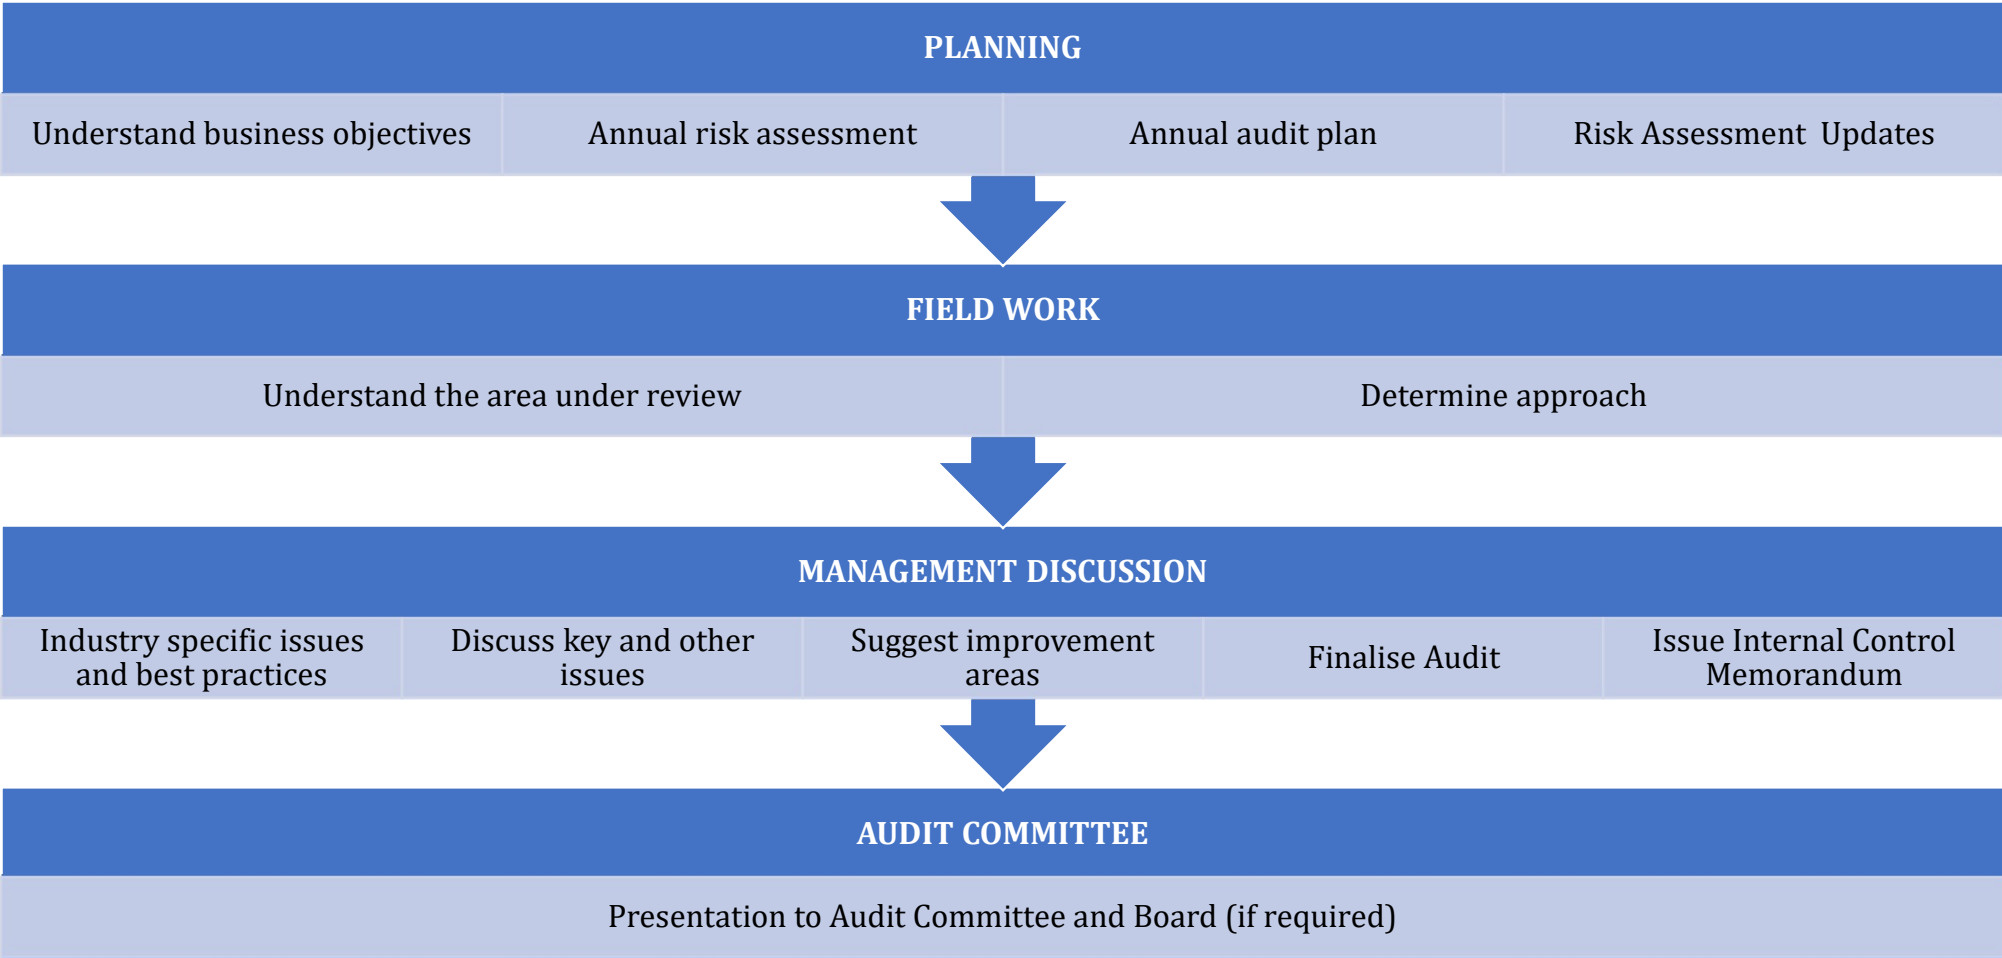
PLANNING

Understand business objectives

Annual risk assessment

Annual audit plan

Risk Assessment  Updates

FIELD WORK

Understand the area under review

Determine approach

MANAGEMENT DISCUSSION

Industry specific issues and best practices

Discuss key and other issues

Suggest improvement areas

Finalise Audit

Issue Internal Control Memorandum

AUDIT COMMITTEE

Presentation to Audit Committee and Board (if required)